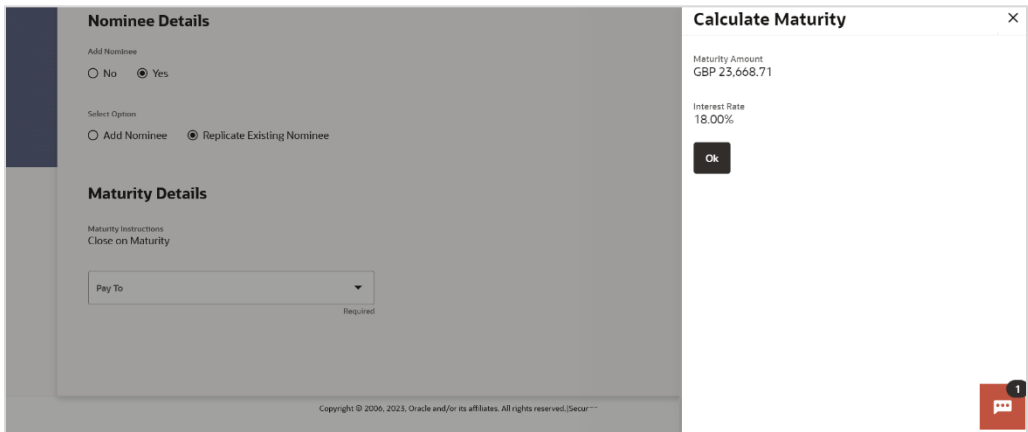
Nominee Details

Add Nominee

No Yes

Select Option

Add Nominee Replicate Existing Nominee

Maturity Details

Maturity Instructions
Close on Maturity

Pay To

Required

Copyright © 2006, 2023, Oracle and/or its affiliates. All rights reserved.|Secur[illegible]

Calculate Maturity

×

Maturity Amount
GBP 23,668.71

Interest Rate
18.00%

Ok

1